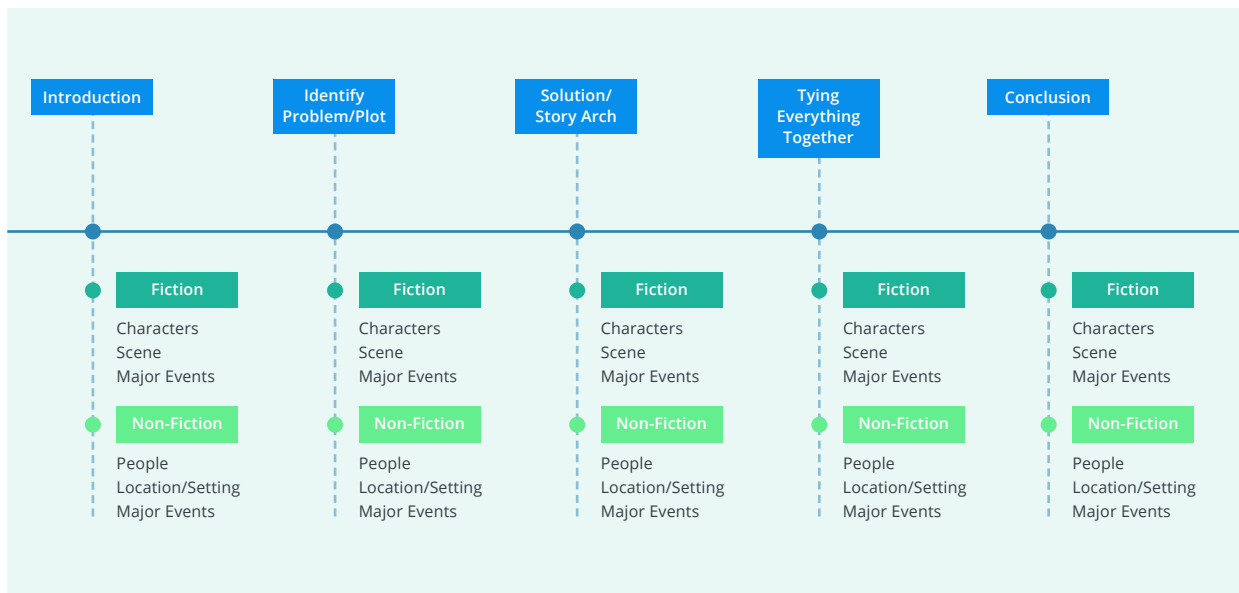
Introduction

Fiction

Characters
Scene
Major Events

Non-Fiction

People
Location/Setting
Major Events

Identify Problem/Plot

Fiction

Characters
Scene
Major Events

Non-Fiction

People
Location/Setting
Major Events

Solution/ Story Arch

Fiction

Characters
Scene
Major Events

Non-Fiction

People
Location/Setting
Major Events

Tying Everything Together

Fiction

Characters
Scene
Major Events

Non-Fiction

People
Location/Setting
Major Events

Conclusion

Fiction

Characters
Scene
Major Events

Non-Fiction

People
Location/Setting
Major Events